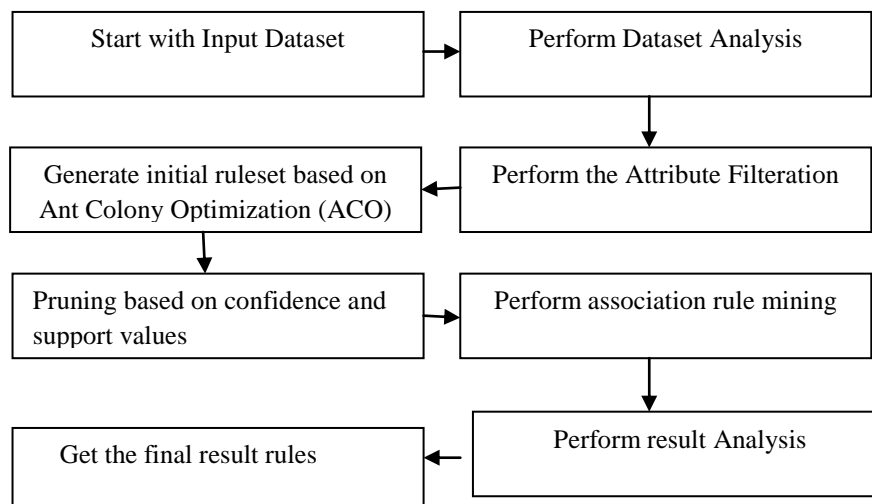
Start with Input Dataset

Perform Dataset Analysis

Perform the Attribute Filteration

Generate initial ruleset based on Ant Colony Optimization (ACO)

Pruning based on confidence and support values

Perform association rule mining

Perform result Analysis

Get the final result rules